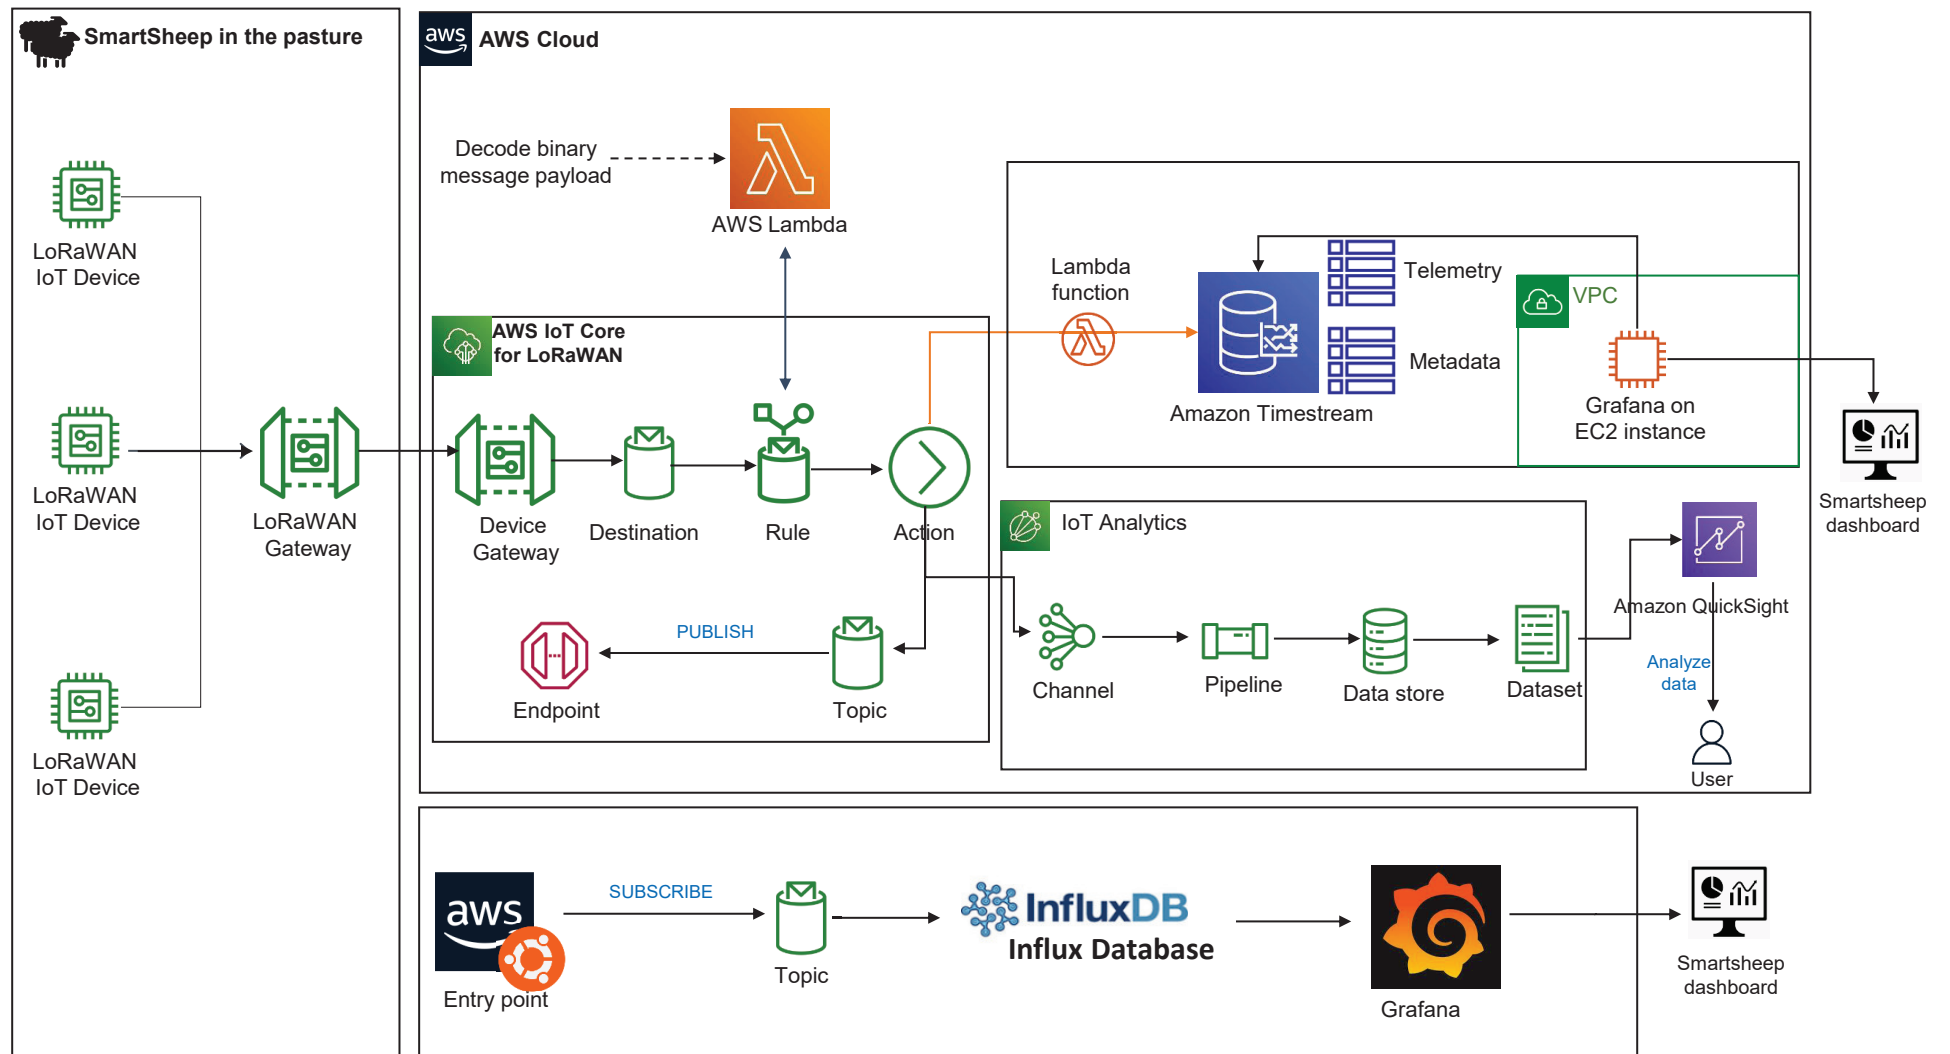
SmartSheep in the pasture

LoRaWAN IoT Device

LoRaWAN IoT Device

LoRaWAN IoT Device

LoRaWAN Gateway

aws AWS Cloud

Decode binary message payload

AWS Lambda

AWS IoT Core for LoRaWAN

Device Gateway

Destination

Rule

Action

PUBLISH

Endpoint

Topic

Lambda function

Telemetry

Metadata

Amazon Timestream

VPC

Grafana on EC2 instance

Smartsheep dashboard

IoT Analytics

Channel

Pipeline

Data store

Dataset

Amazon QuickSight

Analyze data

User

aws

Entry point

SUBSCRIBE

Topic

InfluxDB

Influx Database

Grafana

Smartsheep dashboard